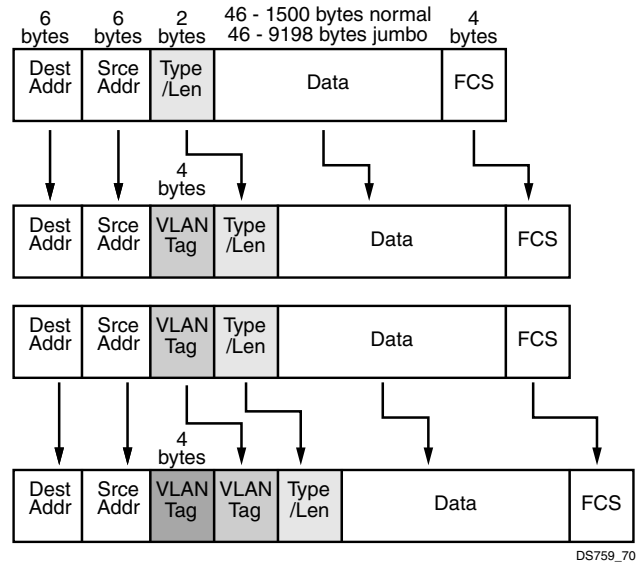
6 bytes

6 bytes

2 bytes

46 - 1500 bytes normal
46 - 9198 bytes jumbo

4 bytes

Dest Addr

Srce Addr

Type /Len

Data

FCS

4 bytes

Dest Addr

Srce Addr

VLAN Tag

Type /Len

Data

FCS

Dest Addr

Srce Addr

VLAN Tag

Type /Len

Data

FCS

4 bytes

Dest Addr

Srce Addr

VLAN Tag

VLAN Tag

Type /Len

Data

FCS

DS759_70